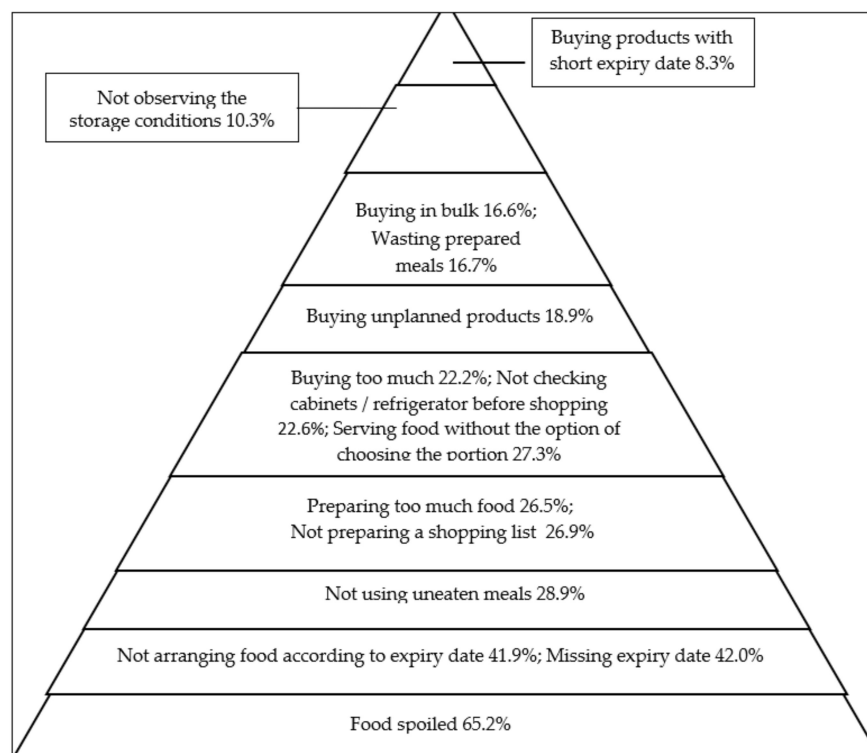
Buying products with short expiry date 8.3%

Not observing the storage conditions 10.3%

Buying in bulk 16.6%; Wasting prepared meals 16.7%

Buying unplanned products 18.9%

Buying too much 22.2%; Not checking cabinets / refrigerator before shopping 22.6%; Serving food without the option of choosing the portion 27.3%

Preparing too much food 26.5%; Not preparing a shopping list 26.9%

Not using uneaten meals 28.9%

Not arranging food according to expiry date 41.9%; Missing expiry date 42.0%

Food spoiled 65.2%